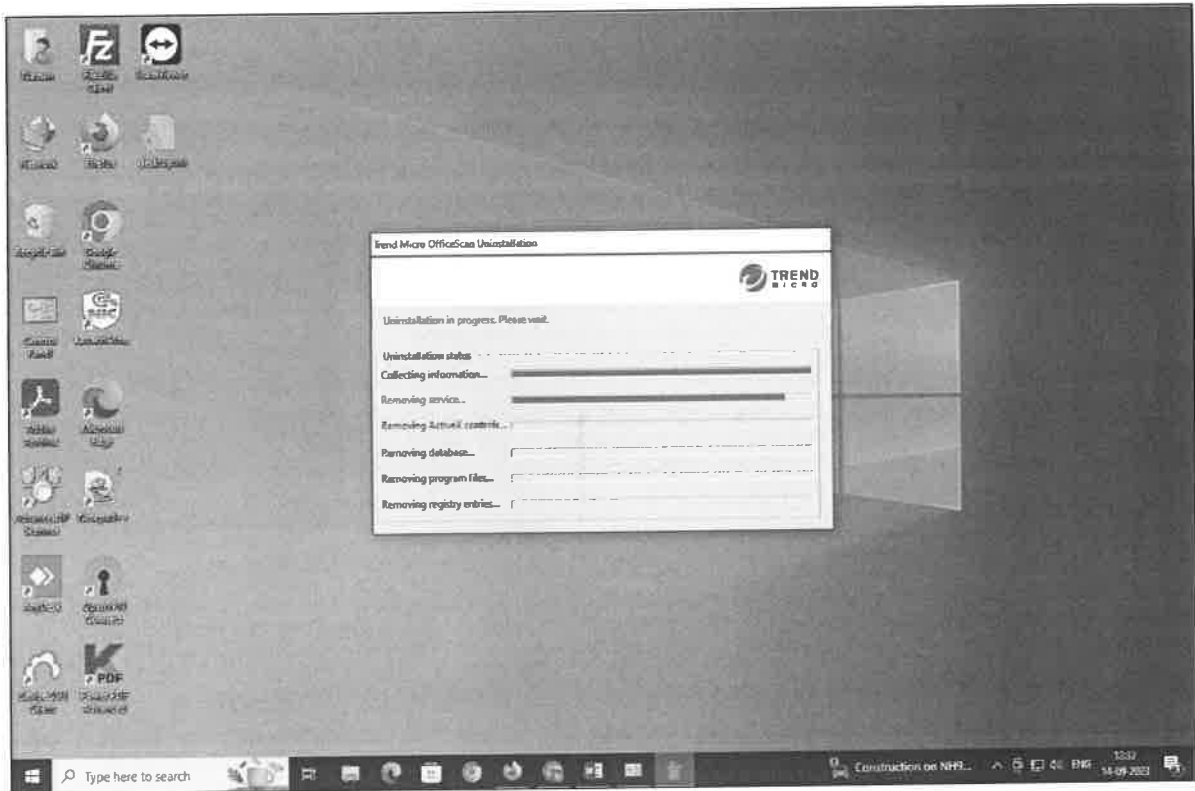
Trend Micro OfficeScan Uninstallation

TREND MICRO

Uninstallation in progress. Please wait.

Uninstallation status

Collecting information...

Removing service...

Removing ActiveX controls...

Removing database...

Removing program files...

Removing registry entries...

Type here to search

Construction on NH9...

ENG

13:32
14-09-2023